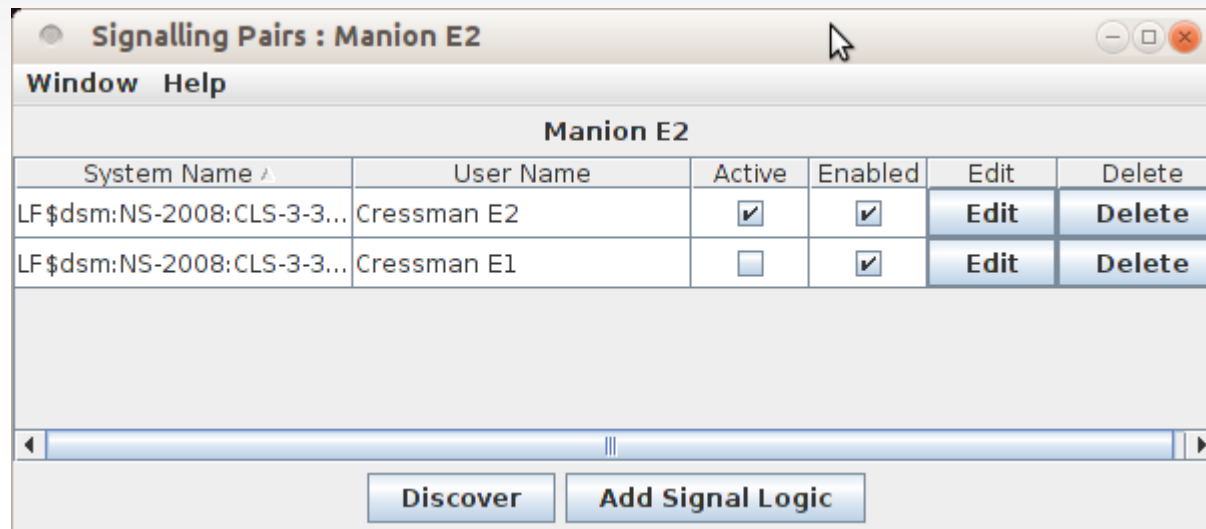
Signalling Pairs : Manion E2

Window Help

Manion E2

| System Name | User Name | Active | Enabled | Edit | Delete |
|---|---|---|---|---|---|
| LF$dsm:NS-2008:CLS-3-3... | Cressman E2 | ✔ | ✔ | Edit | Delete |
| LF$dsm:NS-2008:CLS-3-3... | Cressman E1 | ☐ | ✔ | Edit | Delete |

Discover Add Signal Logic